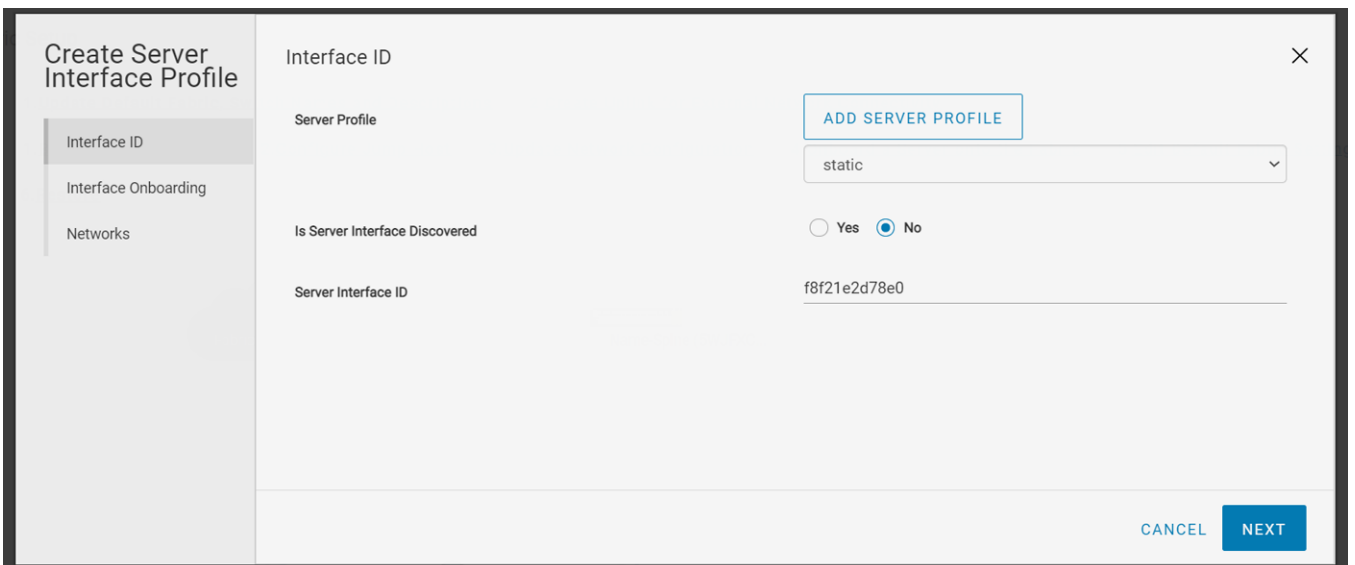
Create Server Interface Profile

Interface ID

Interface Onboarding

Networks

Interface ID

×

Server Profile

ADD SERVER PROFILE

static

Is Server Interface Discovered

Yes No

Server Interface ID

f8f21e2d78e0

CANCEL

NEXT